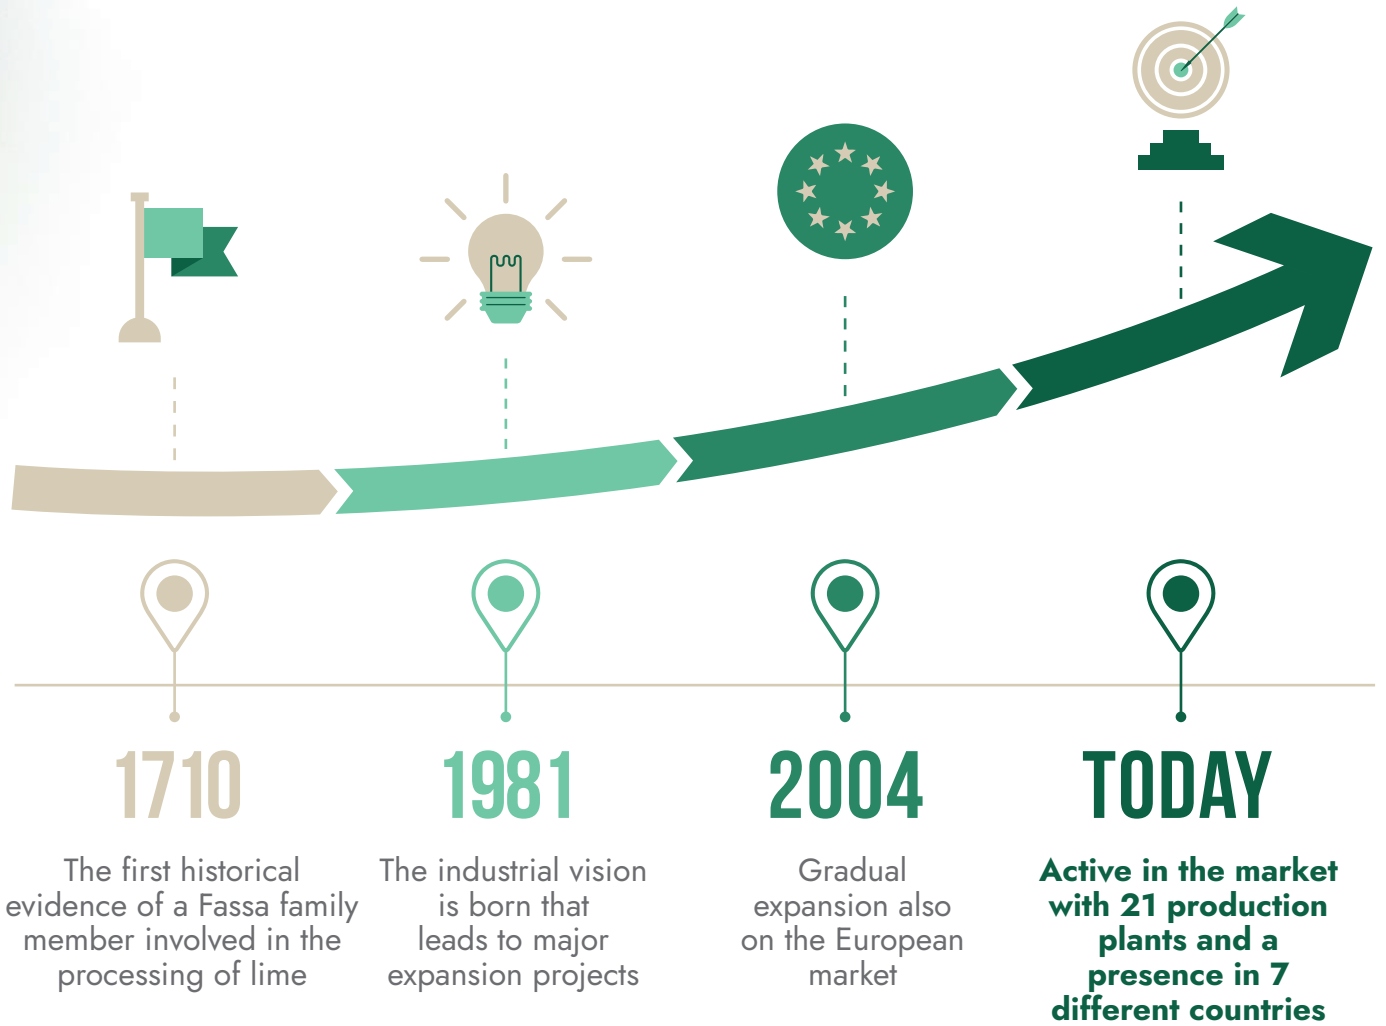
1710

The first historical evidence of a Fassa family member involved in the processing of lime

1981

The industrial vision is born that leads to major expansion projects

2004

Gradual expansion also on the European market

TODAY

Active in the market with 21 production plants and a presence in 7 different countries